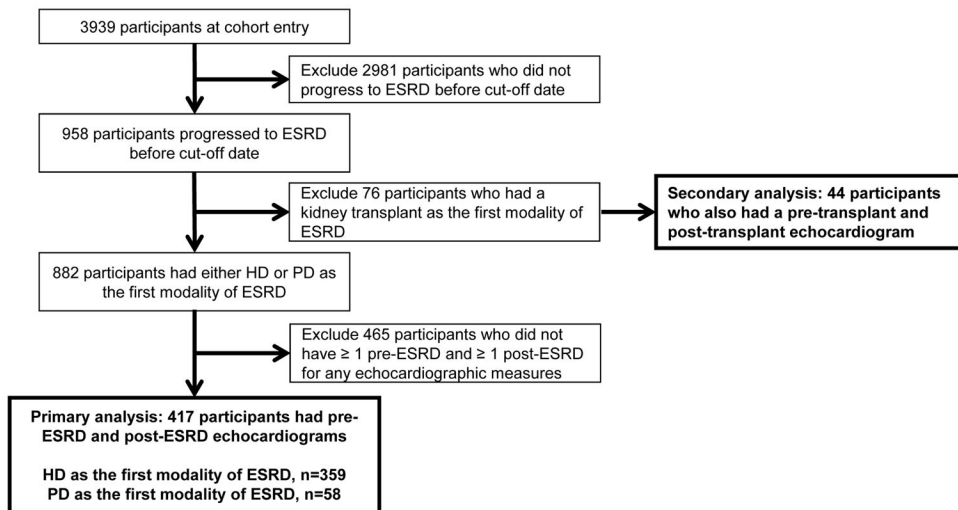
3939 participants at cohort entry

Exclude 2981 participants who did not progress to ESRD before cut-off date

958 participants progressed to ESRD before cut-off date

Exclude 76 participants who had a kidney transplant as the first modality of ESRD

Secondary analysis: 44 participants who also had a pre-transplant and post-transplant echocardiogram

882 participants had either HD or PD as the first modality of ESRD

Exclude 465 participants who did not have ≥ 1 pre-ESRD and ≥ 1 post-ESRD for any echocardiographic measures

Primary analysis: 417 participants had pre-ESRD and post-ESRD echocardiograms

HD as the first modality of ESRD, n=359
PD as the first modality of ESRD, n=58